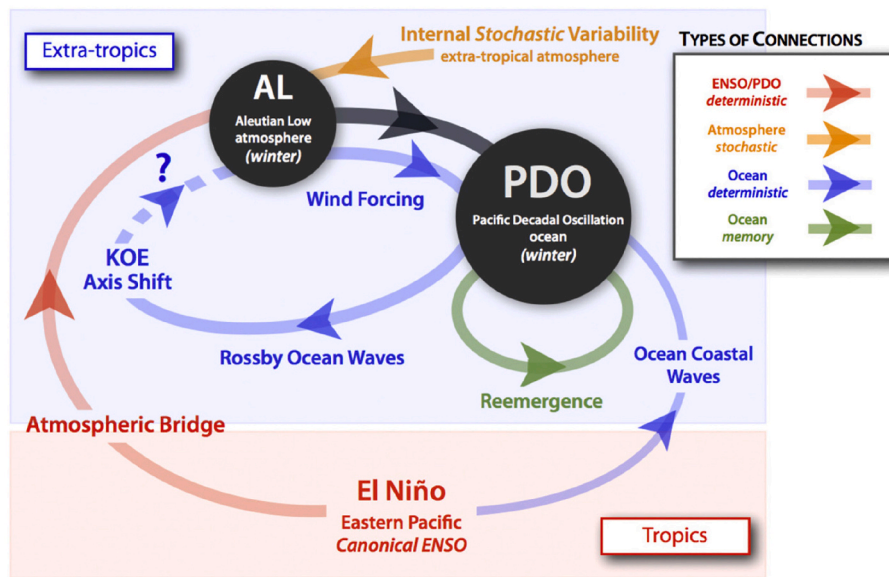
Extra-tropics

Internal *Stochastic* Variability
extra-tropical atmosphere

TYPES OF CONNECTIONS

ENSO/PDO
*deterministic*

Atmosphere
*stochastic*

Ocean
*deterministic*

Ocean
*memory*

AL
Aleutian Low
atmosphere
*(winter)*

?

Wind Forcing

PDO
Pacific Decadal Oscillation
ocean
*(winter)*

KOE
Axis Shift

Rossby Ocean Waves

Reemergence

Ocean Coastal
Waves

Atmospheric Bridge

El Niño
Eastern Pacific
*Canonical ENSO*

Tropics